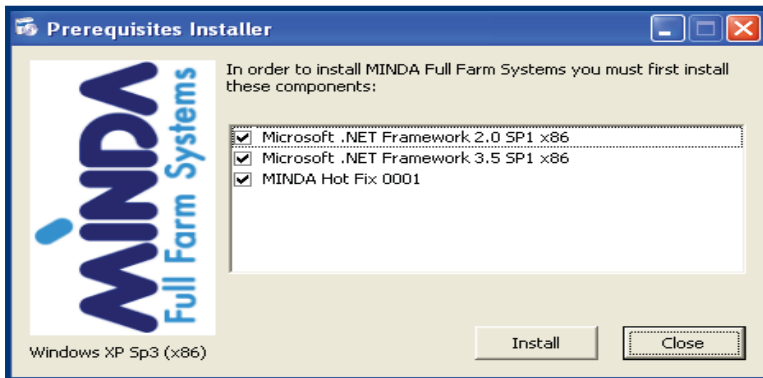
Prerequisites Installer

MINDA Full Farm Systems

In order to install MINDA Full Farm Systems you must first install these components:

Microsoft .NET Framework 2.0 SP1 x86
Microsoft .NET Framework 3.5 SP1 x86
MINDA Hot Fix 0001

Windows XP Sp3 (x86)

Install

Close